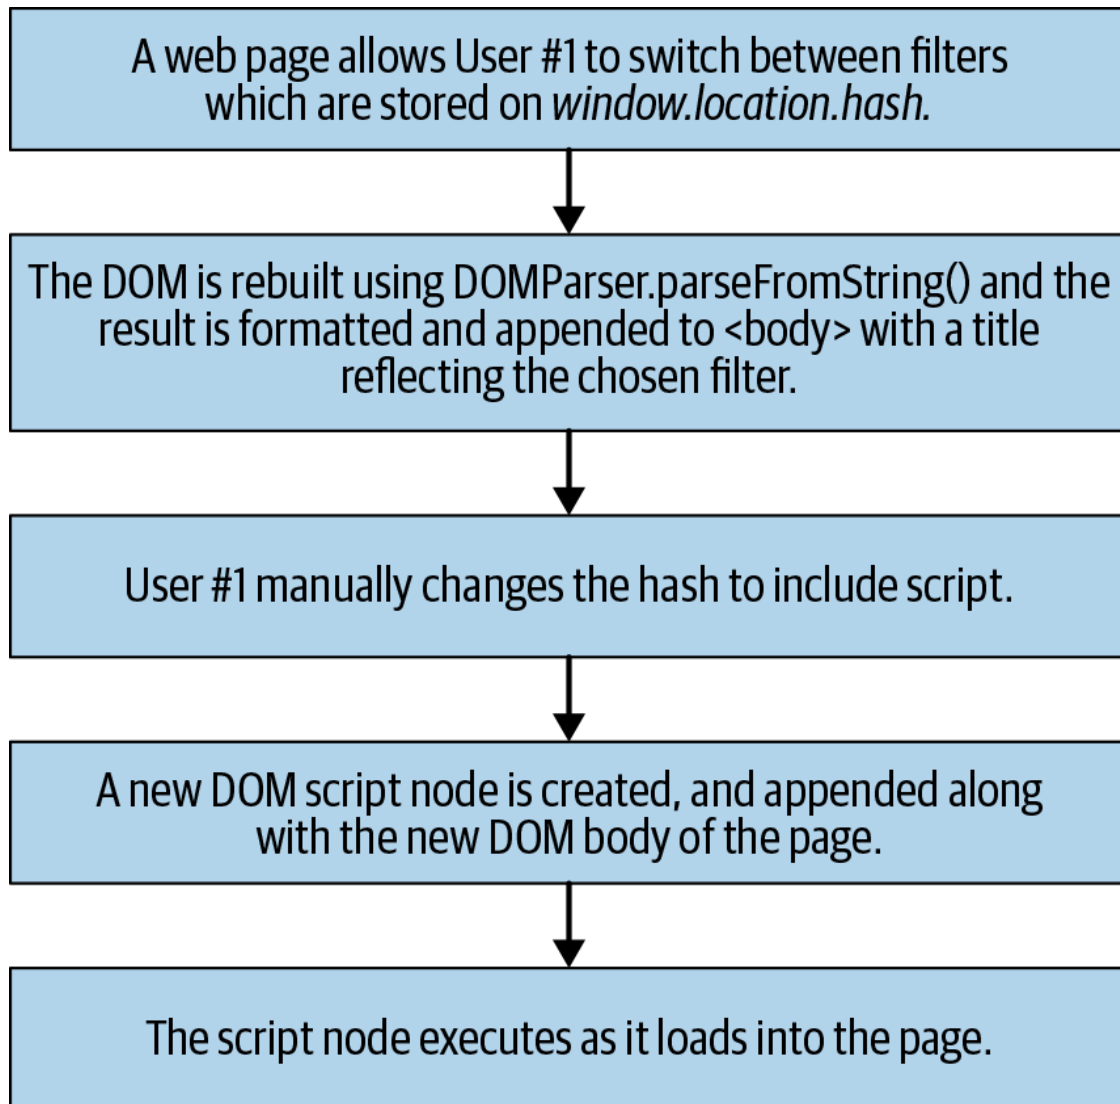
A web page allows User #1 to switch between filters which are stored on *window.location.hash.*

The DOM is rebuilt using DOMParser.parseFromString() and the result is formatted and appended to <body> with a title reflecting the chosen filter.

User #1 manually changes the hash to include script.

A new DOM script node is created, and appended along with the new DOM body of the page.

The script node executes as it loads into the page.